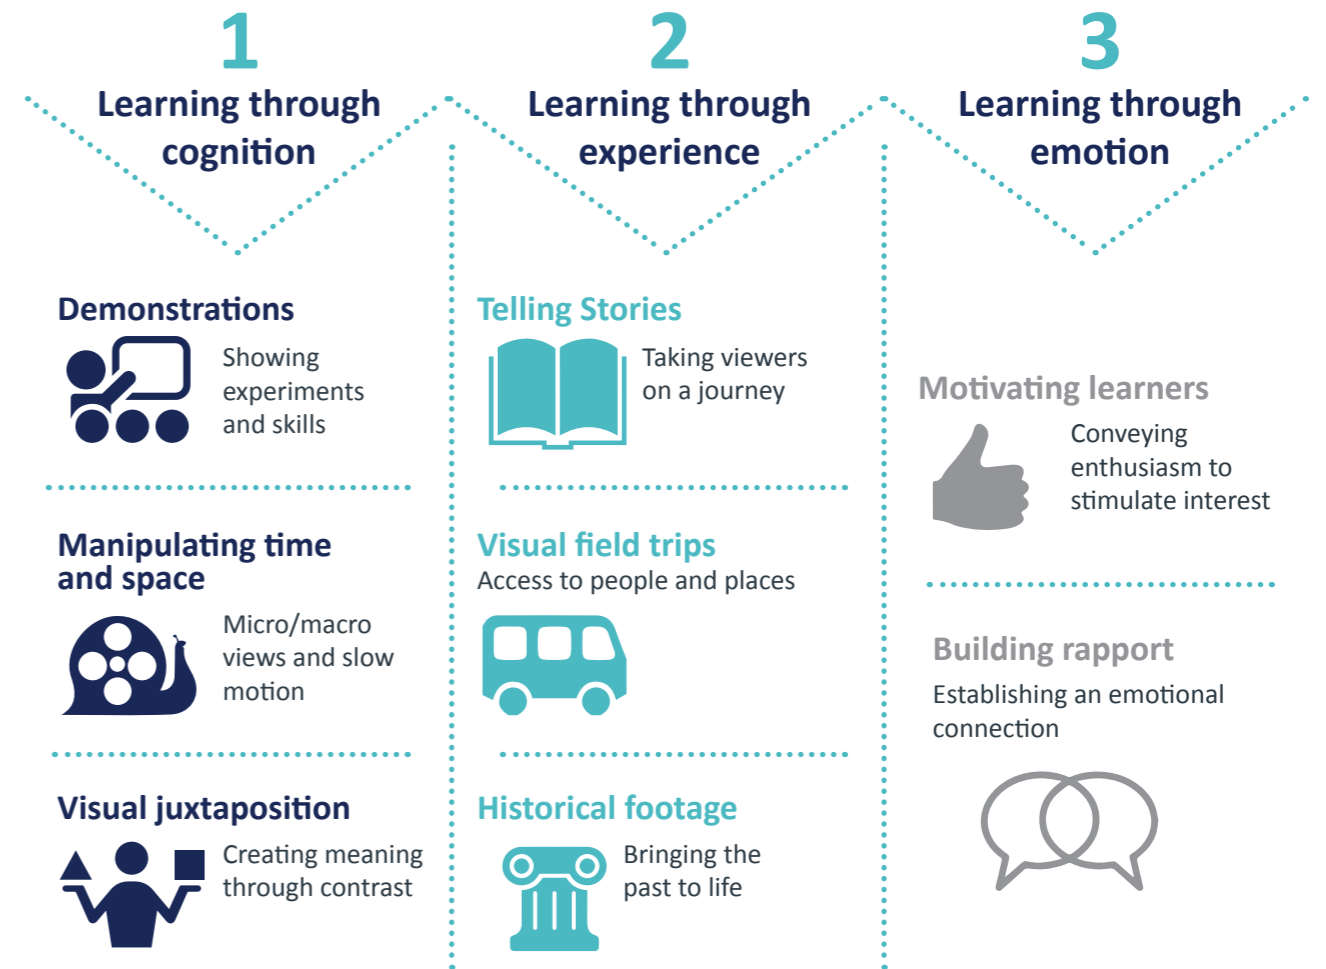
1
Learning through cognition

Demonstrations
Showing experiments and skills

Manipulating time and space
Micro/macro views and slow motion

Visual juxtaposition
Creating meaning through contrast

2
Learning through experience

Telling Stories
Taking viewers on a journey

Visual field trips
Access to people and places

Historical footage
Bringing the past to life

3
Learning through emotion

Motivating learners
Conveying enthusiasm to stimulate interest

Building rapport
Establishing an emotional connection